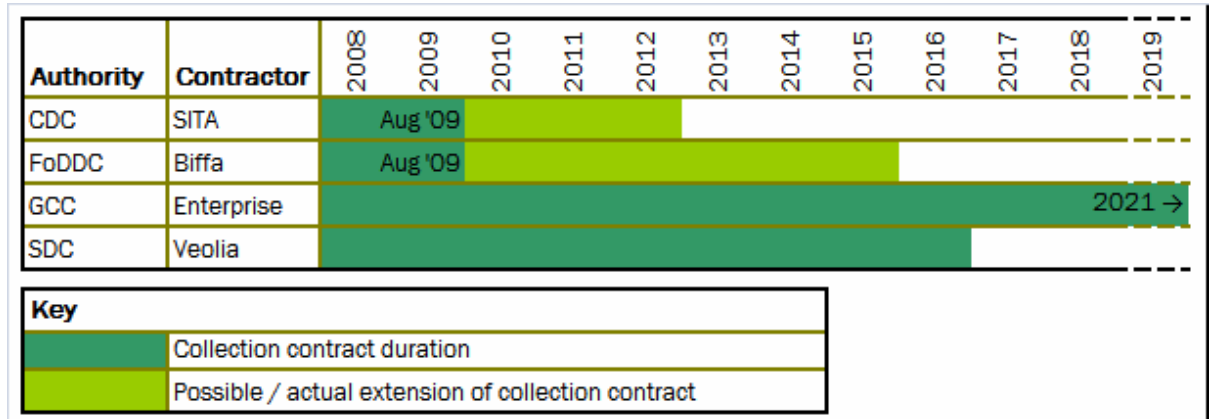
| Authority | Contractor | 2008 | 2009 | 2010 | 2011 | 2012 | 2013 | 2014 | 2015 | 2016 | 2017 | 2018 | 2019 |
|---|---|---|---|---|---|---|---|---|---|---|---|---|---|
| CDC | SITA | | Aug '09 | | | | | | | | | | |
| FoDDC | Biffa | | Aug '09 | | | | | | | | | | |
| GCC | Enterprise | | | | | | | | | | | | 2021 → |
| SDC | Veolia | | | | | | | | | | | | |

| Key | |
|---|---|
| | Collection contract duration |
| | Possible / actual extension of collection contract |